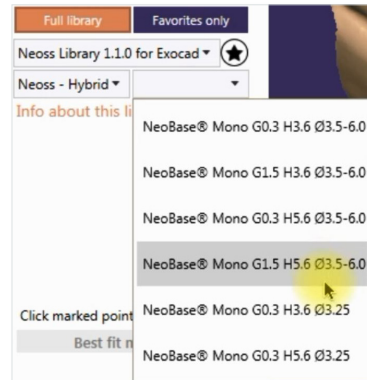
Full library
Favorites only
Neoss Library 1.1.0 for Exocad ▾
Neoss - Hybrid ▾
▾
Info about this li
Click marked point
Best fit n
NeoBase® Mono G0.3 H3.6 Ø3.5-6.0
NeoBase® Mono G1.5 H3.6 Ø3.5-6.0
NeoBase® Mono G0.3 H5.6 Ø3.5-6.0
NeoBase® Mono G1.5 H5.6 Ø3.5-6.0
NeoBase® Mono G0.3 H3.6 Ø3.25
NeoBase® Mono G0.3 H5.6 Ø3.25